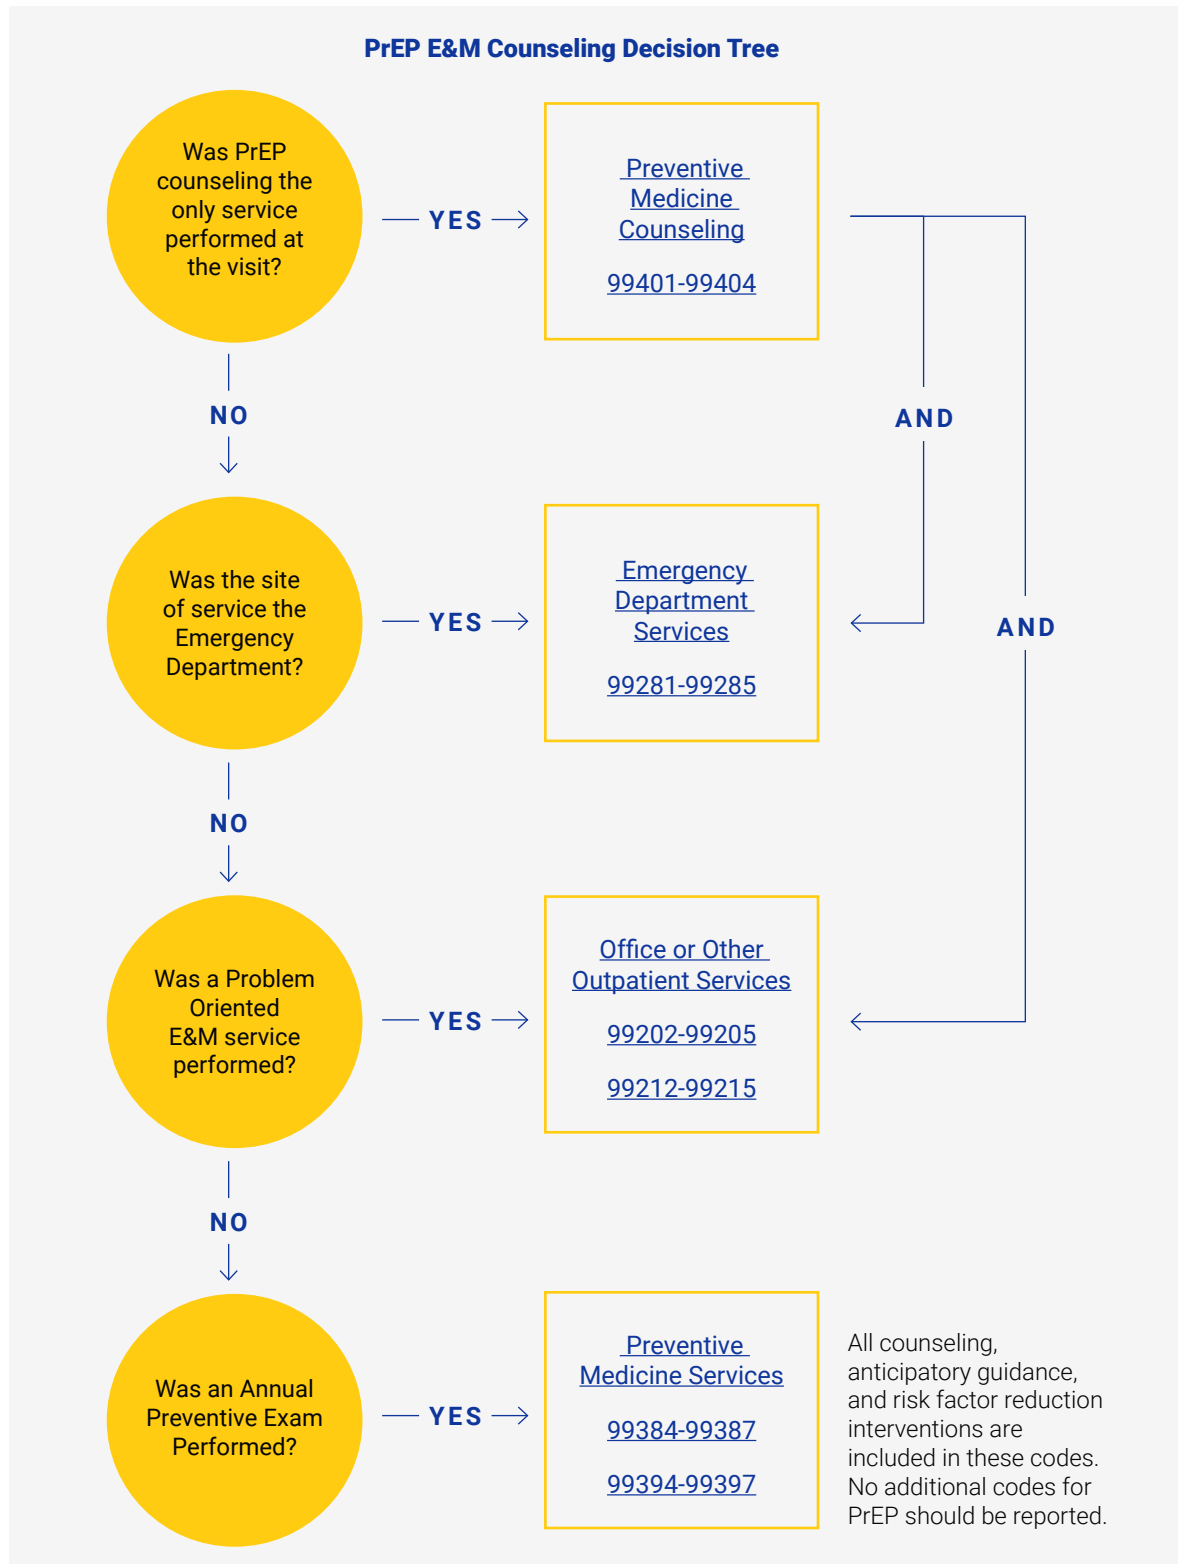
PrEP E&M Counseling Decision Tree

Was PrEP counseling the only service performed at the visit?

YES

Preventive Medicine Counseling

99401-99404

NO

AND

Was the site of service the Emergency Department?

YES

Emergency Department Services

99281-99285

AND

NO

Was a Problem Oriented E&M service performed?

YES

Office or Other Outpatient Services

99202-99205

99212-99215

NO

Was an Annual Preventive Exam Performed?

YES

Preventive Medicine Services

99384-99387

99394-99397

All counseling, anticipatory guidance, and risk factor reduction interventions are included in these codes. No additional codes for PrEP should be reported.